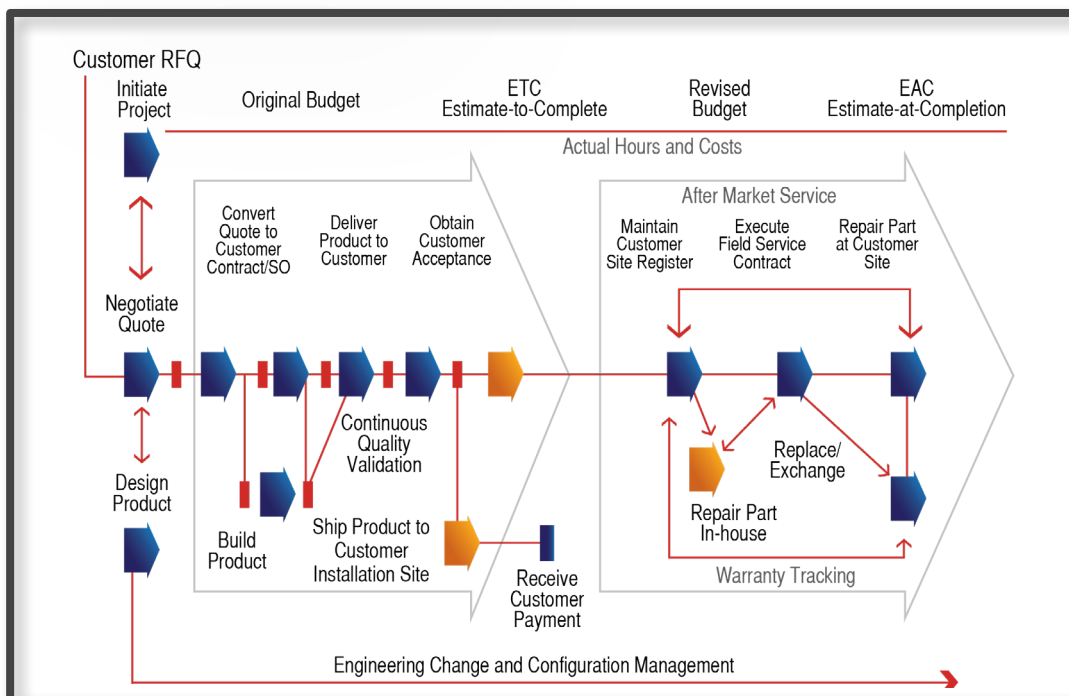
Customer RFQ

Initiate Project

Original Budget

ETC Estimate-to-Complete

Revised Budget

EAC Estimate-at-Completion

Actual Hours and Costs

Negotiate Quote

Convert Quote to Customer Contract/SO

Deliver Product to Customer

Obtain Customer Acceptance

After Market Service

Maintain Customer Site Register

Execute Field Service Contract

Repair Part at Customer Site

Continuous Quality Validation

Replace/ Exchange

Design Product

Build Product

Ship Product to Customer Installation Site

Repair Part In-house

Receive Customer Payment

Warranty Tracking

Engineering Change and Configuration Management